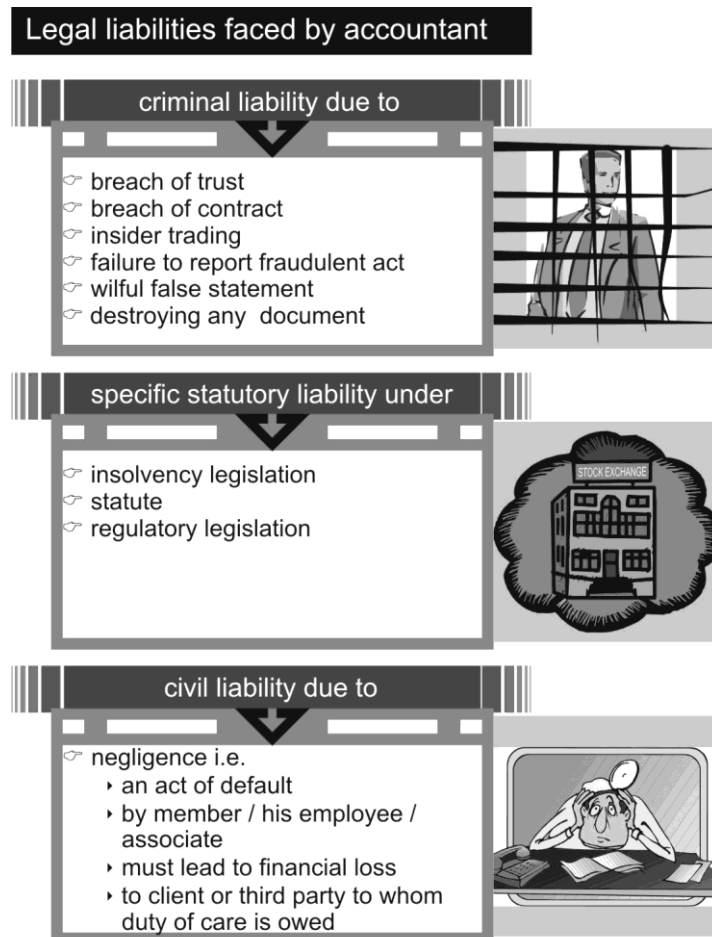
Legal liabilities faced by accountant

criminal liability due to

☞ breach of trust
☞ breach of contract
☞ insider trading
☞ failure to report fraudulent act
☞ wilful false statement
☞ destroying any document

specific statutory liability under

☞ insolvency legislation
☞ statute
☞ regulatory legislation

STOCK EXCHANGE

civil liability due to

☞ negligence i.e.
‣ an act of default
‣ by member / his employee / associate
‣ must lead to financial loss
‣ to client or third party to whom duty of care is owed